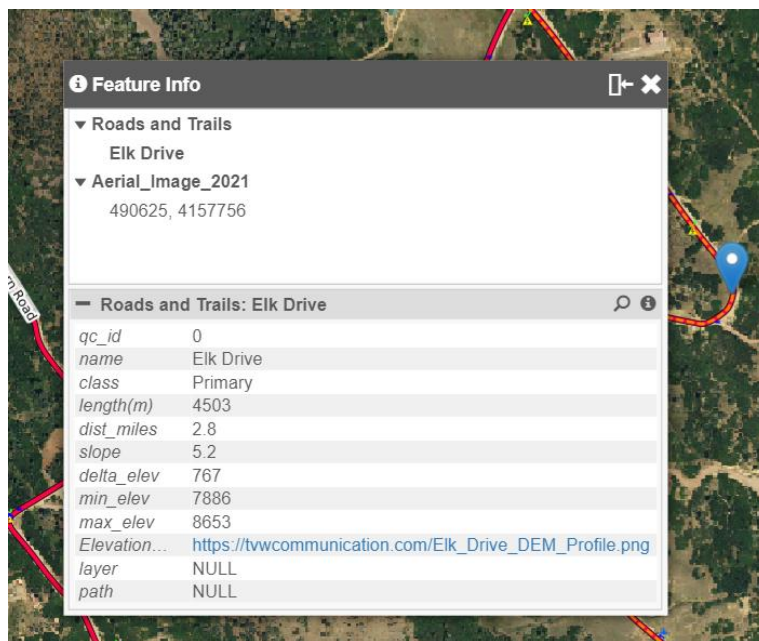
Feature Info

▾ Roads and Trails

Elk Drive

▾ Aerial_Image_2021

490625, 4157756

n Road

− Roads and Trails: Elk Drive

| | |
|---|---|
| qc_id | 0 |
| name | Elk Drive |
| class | Primary |
| length(m) | 4503 |
| dist_miles | 2.8 |
| slope | 5.2 |
| delta_elev | 767 |
| min_elev | 7886 |
| max_elev | 8653 |
| Elevation… | https://tvwcommunication.com/Elk_Drive_DEM_Profile.png |
| layer | NULL |
| path | NULL |